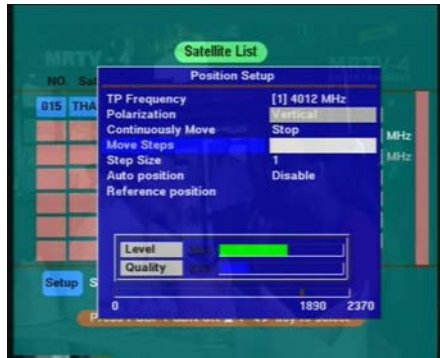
Satellite List

MRTV

NO. Sat

015 THA

Position Setup

TP Frequency [1] 4012 MHz

Polarization Vertical

Continuously Move Stop

Move Steps

Step Size 1

Auto position Disable

Reference position

MHz

MHz

Level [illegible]

Quality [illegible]

0 1890 2370

Setup S

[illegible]